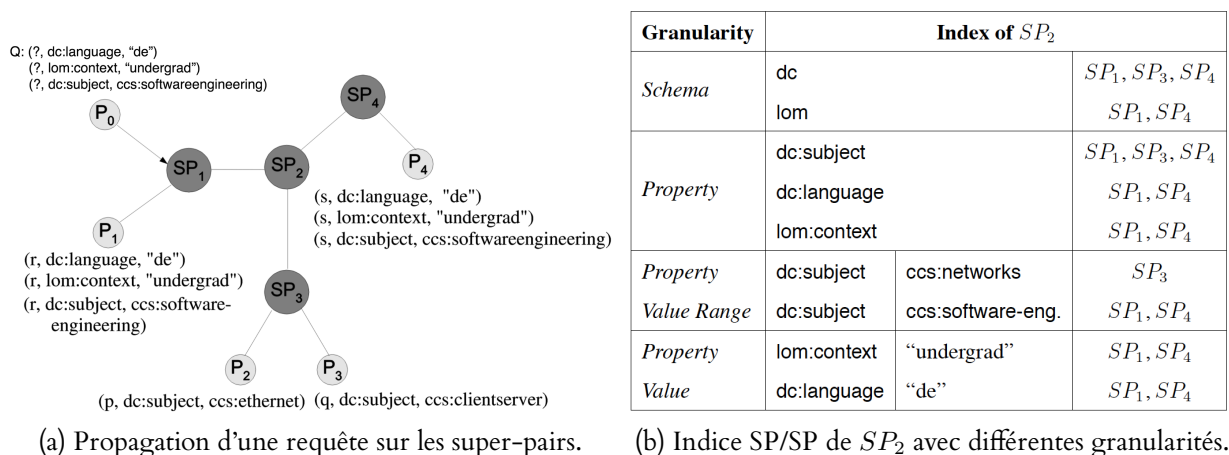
Q: (?, dc:language, "de")
(?, lom:context, "undergrad")
(?, dc:subject, ccs:softwareengineering)

$P_0$

$SP_1$

$SP_2$

$SP_4$

$P_4$

$P_1$

$SP_3$

$P_2$

$P_3$

(s, dc:language, "de")
(s, lom:context, "undergrad")
(s, dc:subject, ccs:softwareengineering)

(r, dc:language, "de")
(r, lom:context, "undergrad")
(r, dc:subject, ccs:softwareengineering)

(p, dc:subject, ccs:ethernet)

(q, dc:subject, ccs:clientserver)

(a) Propagation d'une requête sur les super-pairs.

| Granularity | Index of $SP_2$ | | |
|---|---|---|---|
| *Schema* | dc | | $SP_1, SP_3, SP_4$ |
| | lom | | $SP_1, SP_4$ |
| *Property* | dc:subject | | $SP_1, SP_3, SP_4$ |
| | dc:language | | $SP_1, SP_4$ |
| | lom:context | | $SP_1, SP_4$ |
| *Property* | dc:subject | ccs:networks | $SP_3$ |
| *Value Range* | dc:subject | ccs:software-eng. | $SP_1, SP_4$ |
| *Property* | lom:context | "undergrad" | $SP_1, SP_4$ |
| *Value* | dc:language | "de" | $SP_1, SP_4$ |

(b) Indice SP/SP de $SP_2$ avec différentes granularités.